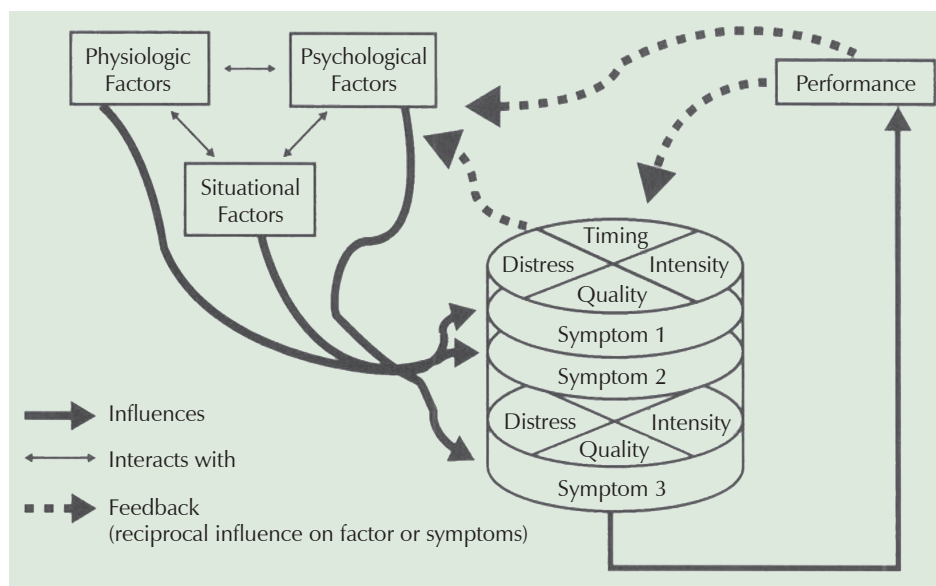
Physiologic Factors

Psychological Factors

Performance

Situational Factors

Timing

Distress

Intensity

Quality

Symptom 1

Symptom 2

Distress

Intensity

Quality

Symptom 3

Influences

Interacts with

Feedback
(reciprocal influence on factor or symptoms)